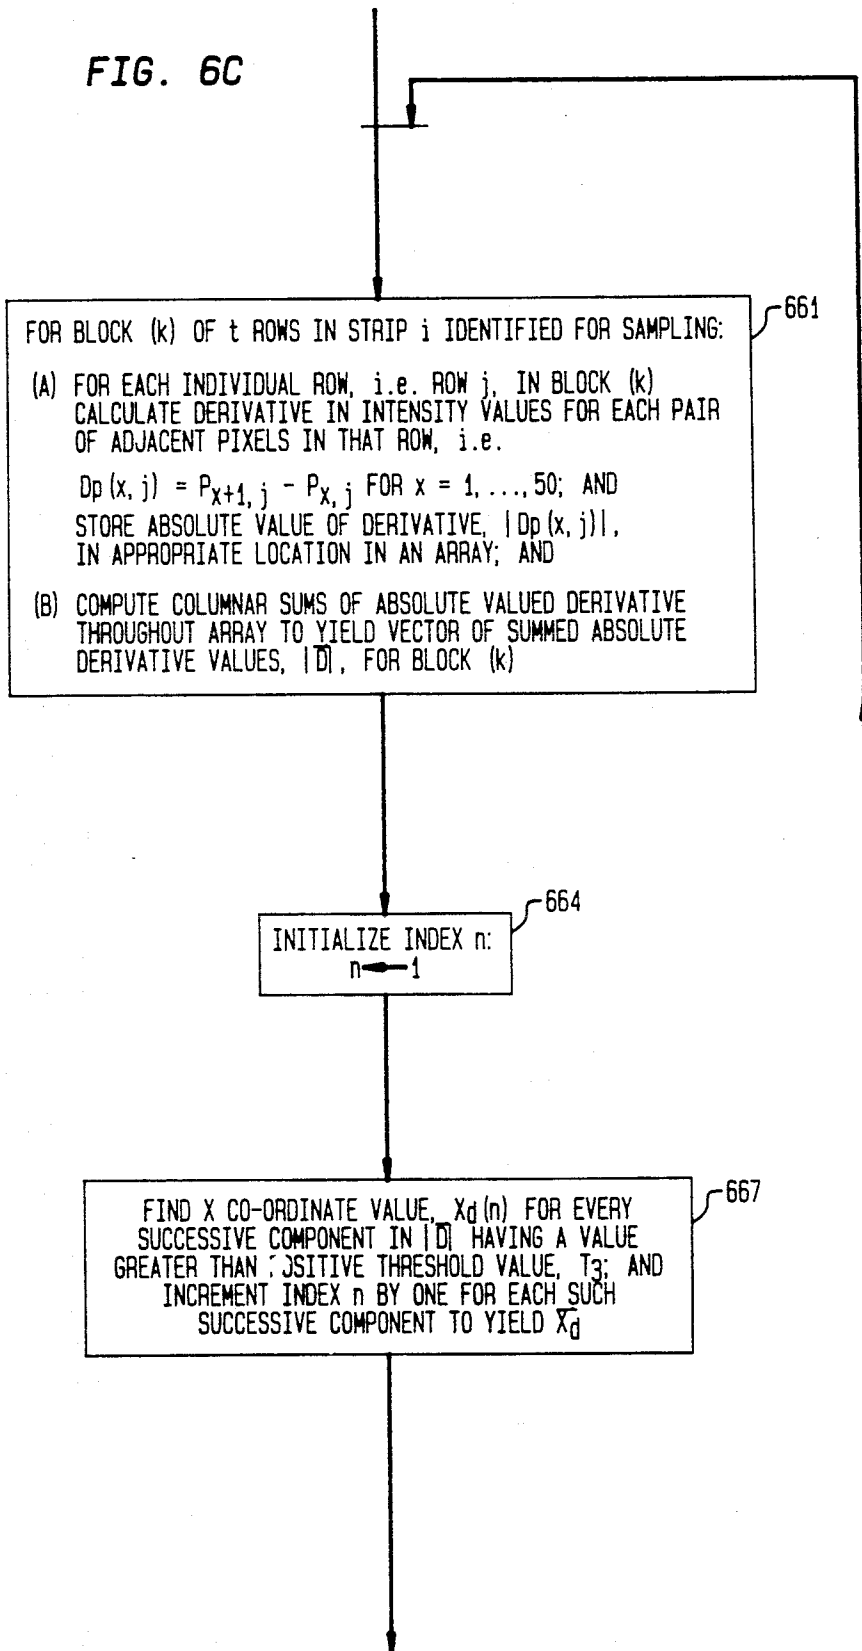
FIG. 6C

FOR BLOCK (k) OF t ROWS IN STRIP i IDENTIFIED FOR SAMPLING:

(A) FOR EACH INDIVIDUAL ROW, i.e. ROW j, IN BLOCK (k) CALCULATE DERIVATIVE IN INTENSITY VALUES FOR EACH PAIR OF ADJACENT PIXELS IN THAT ROW, i.e.

$Dp(x, j) = P_{x+1, j} - P_{x, j}$ FOR x = 1, ..., 50; AND STORE ABSOLUTE VALUE OF DERIVATIVE, $|Dp(x, j)|$, IN APPROPRIATE LOCATION IN AN ARRAY; AND

(B) COMPUTE COLUMNAR SUMS OF ABSOLUTE VALUED DERIVATIVE THROUGHOUT ARRAY TO YIELD VECTOR OF SUMMED ABSOLUTE DERIVATIVE VALUES, $|\overline{D}|$, FOR BLOCK (k)

661

INITIALIZE INDEX n:
$n \leftarrow 1$

664

FIND X CO-ORDINATE VALUE, $X_d(n)$ FOR EVERY SUCCESSIVE COMPONENT IN $|\overline{D}|$ HAVING A VALUE GREATER THAN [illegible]OSITIVE THRESHOLD VALUE, $T_3$; AND INCREMENT INDEX n BY ONE FOR EACH SUCH SUCCESSIVE COMPONENT TO YIELD $\overline{X_d}$

667